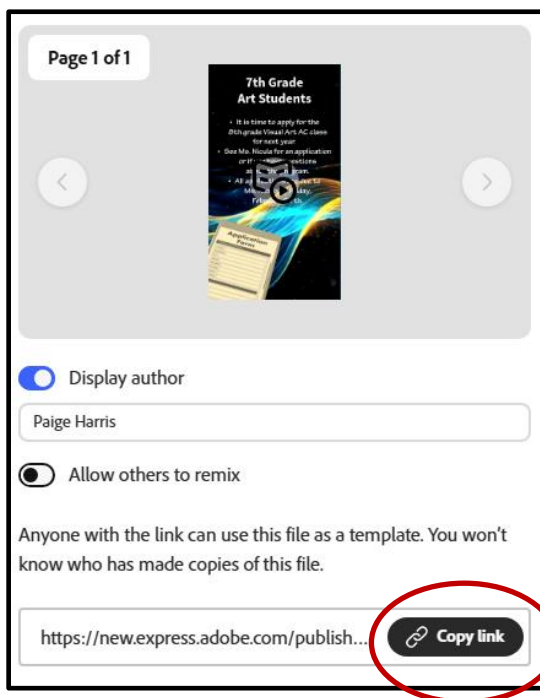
Page 1 of 1

7th Grade
Art Students

• It is time to apply for the 8th grade Visual Art AC class for next year
• See Ms. Nicula for an application or if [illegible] questions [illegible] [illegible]
• All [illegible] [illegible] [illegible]

Application Form

Display author

Paige Harris

Allow others to remix

Anyone with the link can use this file as a template. You won't know who has made copies of this file.

https://new.express.adobe.com/publish...

Copy link